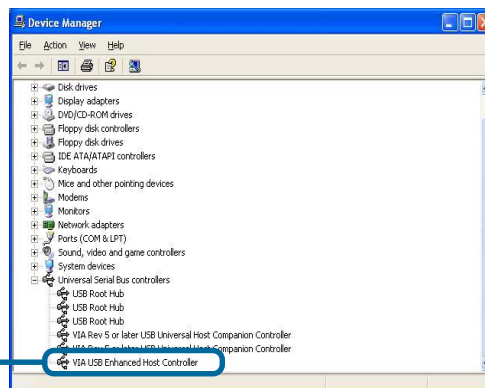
Device Manager

File Action View Help

Disk drives
Display adapters
DVD/CD-ROM drives
Floppy disk controllers
Floppy disk drives
IDE ATA/ATAPI controllers
Keyboards
Mice and other pointing devices
Modems
Monitors
Network adapters
Ports (COM & LPT)
Sound, video and game controllers
System devices
Universal Serial Bus controllers
USB Root Hub
USB Root Hub
USB Root Hub
VIA Rev 5 or later USB Universal Host Companion Controller
VIA Rev 5 or later USB Universal Host Companion Controller
VIA USB Enhanced Host Controller